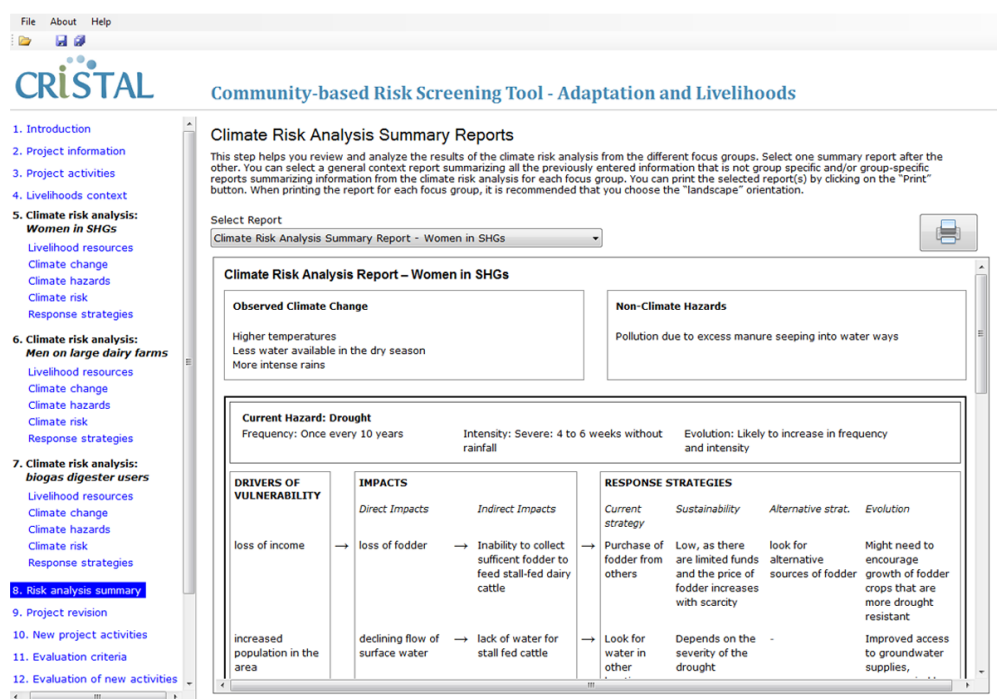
File About Help

CRiSTAL

Community-based Risk Screening Tool - Adaptation and Livelihoods

1. Introduction
2. Project information
3. Project activities
4. Livelihoods context
5. Climate risk analysis: Women in SHGs
Livelihood resources
Climate change
Climate hazards
Climate risk
Response strategies
6. Climate risk analysis: Men on large dairy farms
Livelihood resources
Climate change
Climate hazards
Climate risk
Response strategies
7. Climate risk analysis: biogas digester users
Livelihood resources
Climate change
Climate hazards
Climate risk
Response strategies
8. Risk analysis summary
9. Project revision
10. New project activities
11. Evaluation criteria
12. Evaluation of new activities

Climate Risk Analysis Summary Reports

This step helps you review and analyze the results of the climate risk analysis from the different focus groups. Select one summary report after the other. You can select a general context report summarizing all the previously entered information that is not group specific and/or group-specific reports summarizing information from the climate risk analysis for each focus group. You can print the selected report(s) by clicking on the "Print" button. When printing the report for each focus group, it is recommended that you choose the "landscape" orientation.

Select Report
Climate Risk Analysis Summary Report - Women in SHGs

Climate Risk Analysis Report – Women in SHGs

Observed Climate Change

Higher temperatures
Less water available in the dry season
More intense rains

Non-Climate Hazards

Pollution due to excess manure seeping into water ways

Current Hazard: Drought
Frequency: Once every 10 years
Intensity: Severe: 4 to 6 weeks without rainfall
Evolution: Likely to increase in frequency and intensity

| DRIVERS OF VULNERABILITY | | IMPACTS Direct Impacts | | Indirect Impacts | | RESPONSE STRATEGIES Current strategy | Sustainability | Alternative strat. | Evolution |
|---|---|---|---|---|---|---|---|---|---|
| loss of income | → | loss of fodder | → | Inability to collect sufficent fodder to feed stall-fed dairy cattle | → | Purchase of fodder from others | Low, as there are limited funds and the price of fodder increases with scarcity | look for alternative sources of fodder | Might need to encourage growth of fodder crops that are more drought resistant |
| increased population in the area | | declining flow of surface water | → | lack of water for stall fed cattle | → | Look for water in other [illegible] | Depends on the severity of the drought | - | Improved access to groundwater supplies, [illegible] |